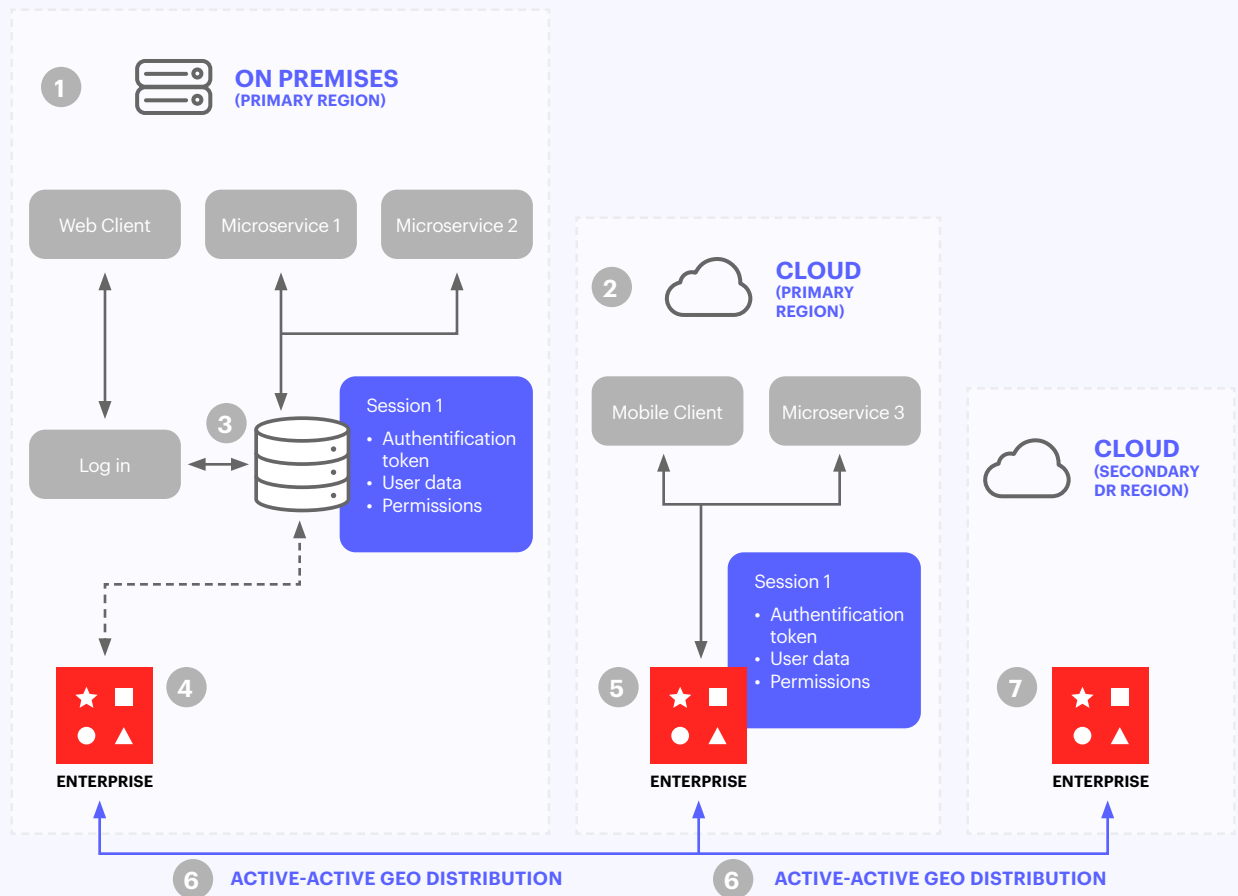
1

ON PREMISES
(PRIMARY REGION)

Web Client

Microservice 1

Microservice 2

3

Log in

Session 1
• Authentification token
• User data
• Permissions

4

ENTERPRISE

2

CLOUD
(PRIMARY REGION)

Mobile Client

Microservice 3

Session 1
• Authentification token
• User data
• Permissions

5

ENTERPRISE

CLOUD
(SECONDARY DR REGION)

7

ENTERPRISE

6 ACTIVE-ACTIVE GEO DISTRIBUTION

6 ACTIVE-ACTIVE GEO DISTRIBUTION